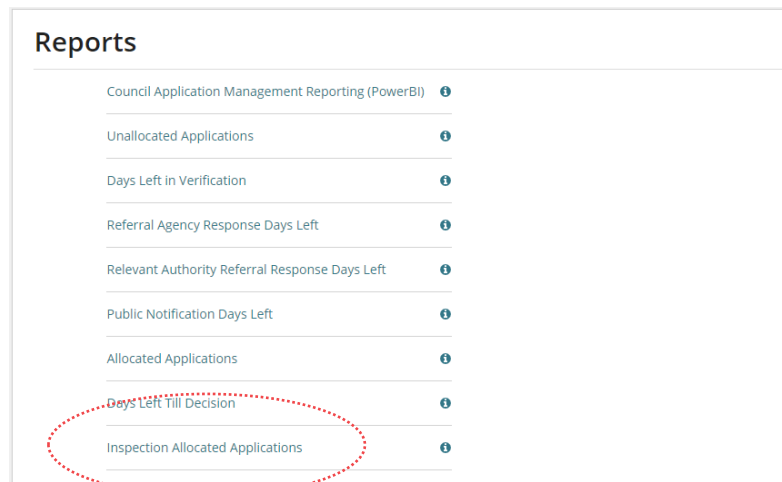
Reports

Council Application Management Reporting (PowerBI)

Unallocated Applications

Days Left in Verification

Referral Agency Response Days Left

Relevant Authority Referral Response Days Left

Public Notification Days Left

Allocated Applications

Days Left Till Decision

Inspection Allocated Applications